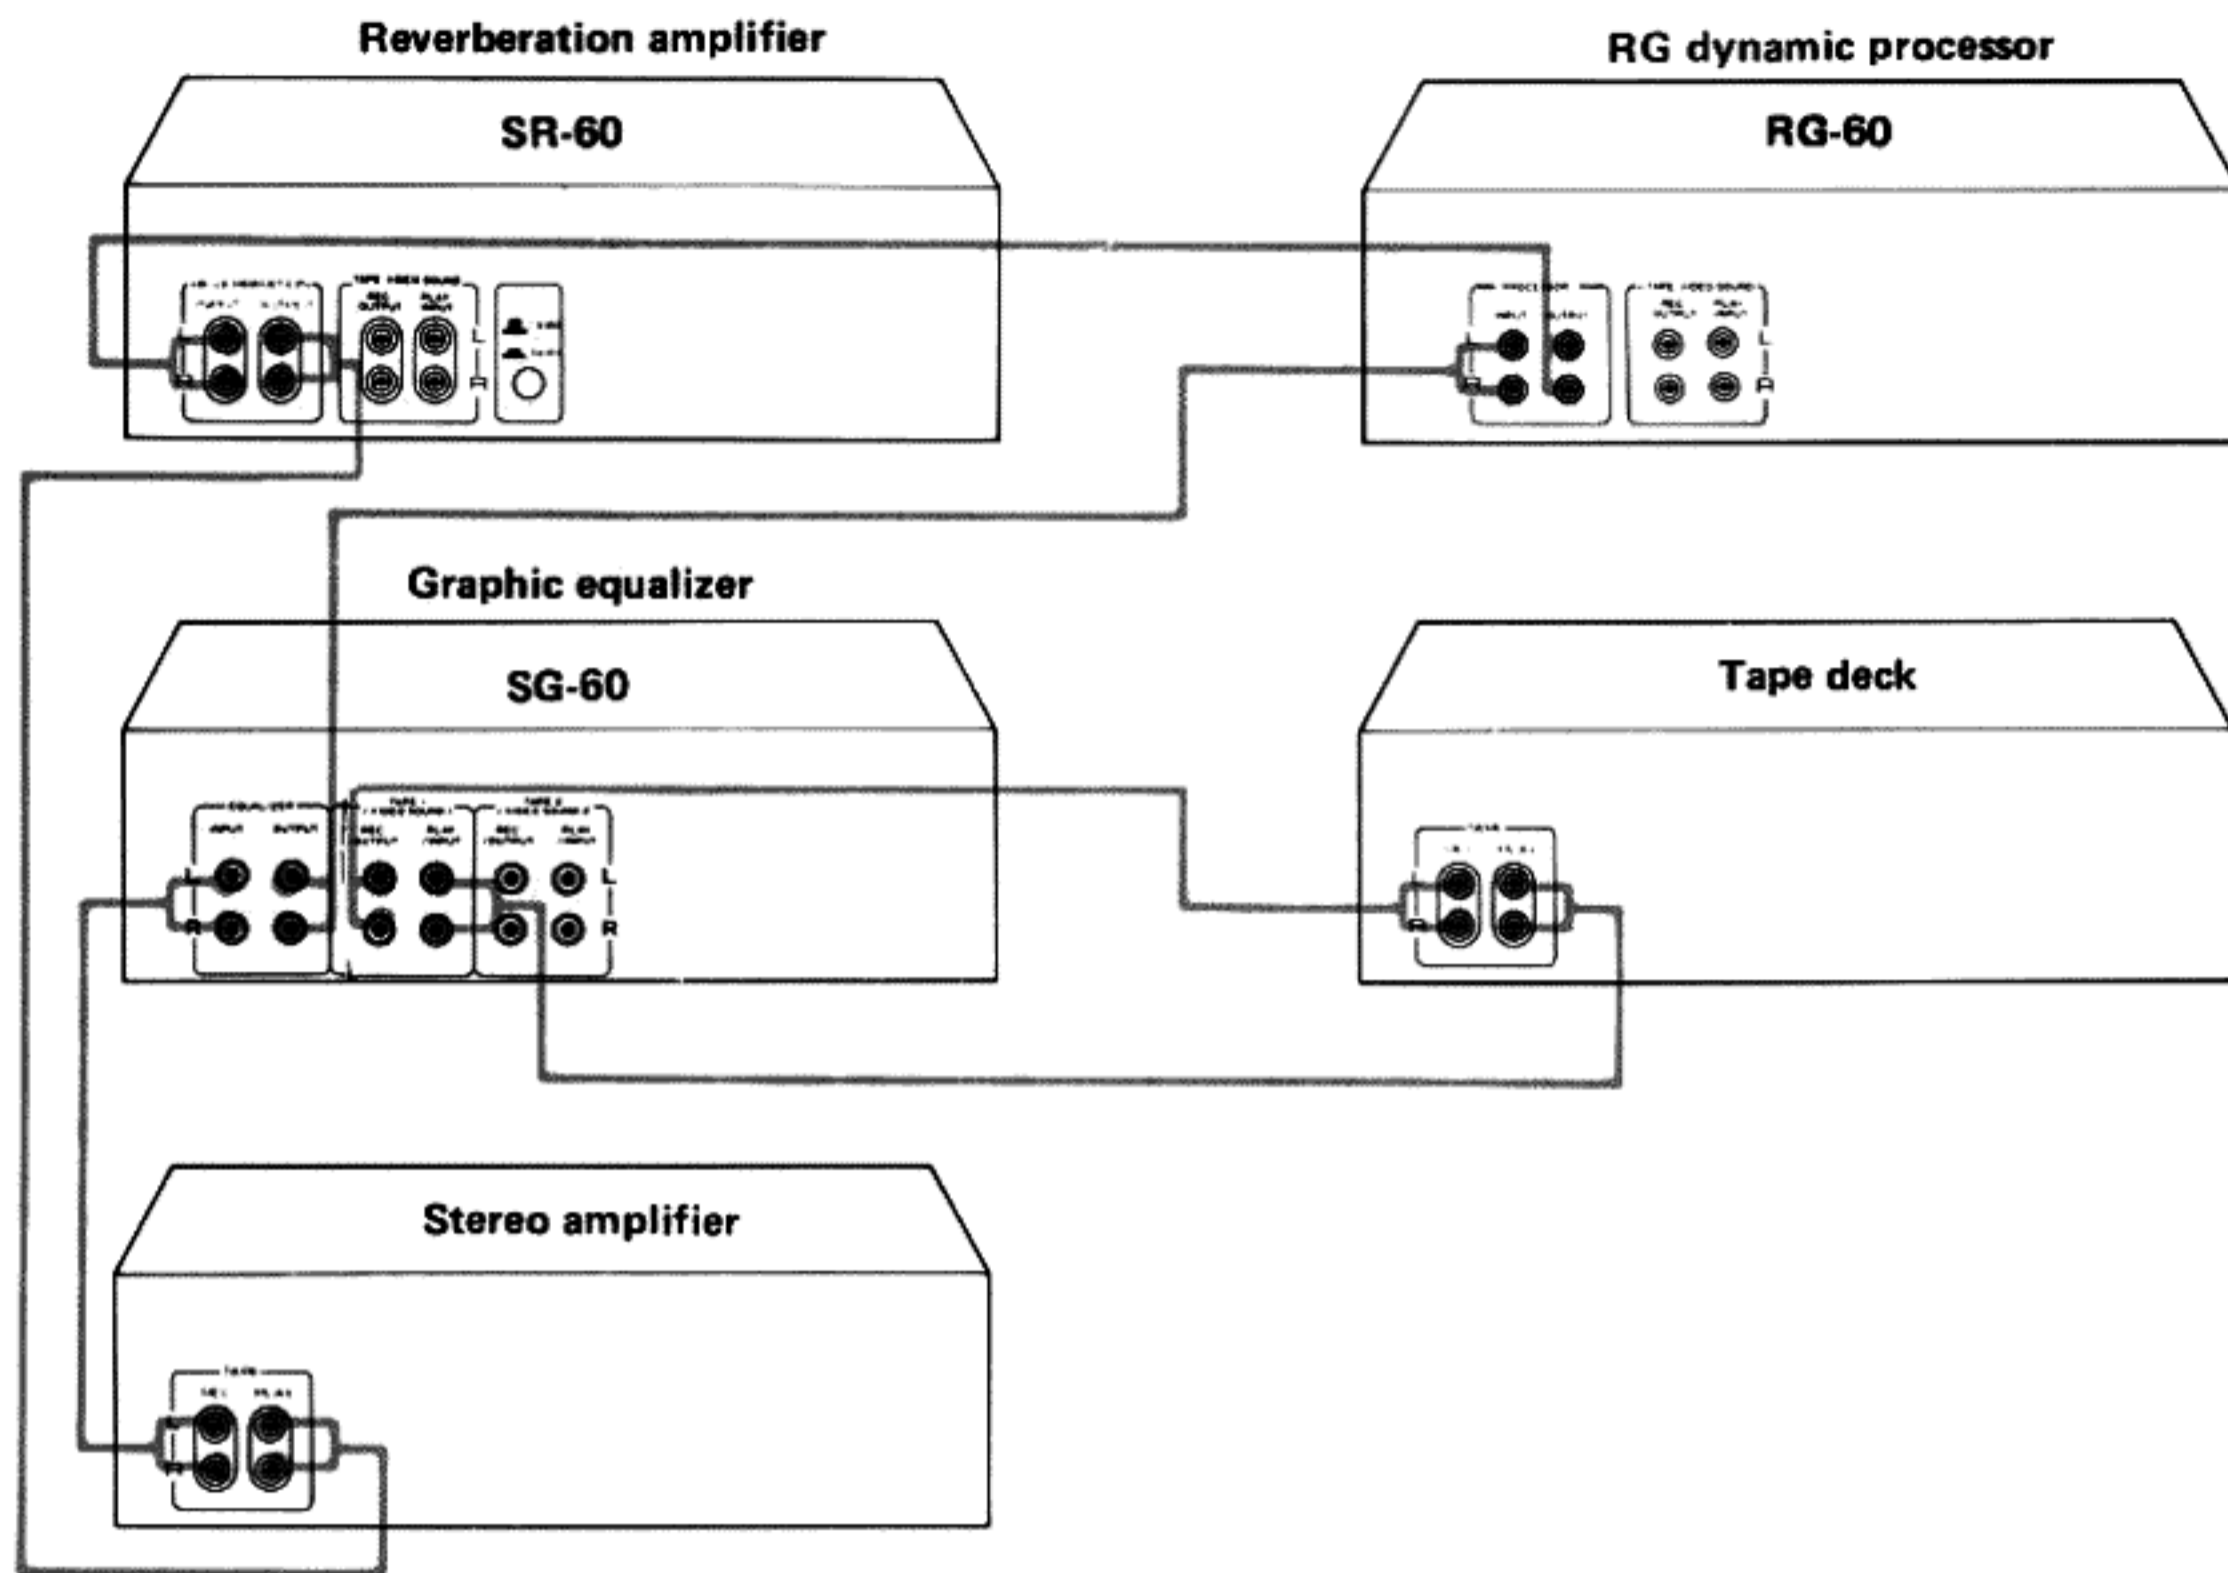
Reverberation amplifier

SR-60

RG dynamic processor

RG-60

Graphic equalizer

SG-60

Tape deck

Stereo amplifier

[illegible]
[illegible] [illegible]
L
R

TAPE VIDEO SOUND
REC OUTPUT PLAY INPUT
L
R

PROCESSOR
INPUT OUTPUT
R

TAPE VIDEO SOUND
REC OUTPUT PLAY INPUT
L
R

EQUALIZER
INPUT OUTPUT
L
R

TAPE 1 VIDEO SOUND 1
REC OUTPUT PLAY INPUT

TAPE 2 VIDEO SOUND 2
REC OUTPUT PLAY INPUT
L
R

TAPE
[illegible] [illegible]
R

TAPE
REC PLAY
L
R